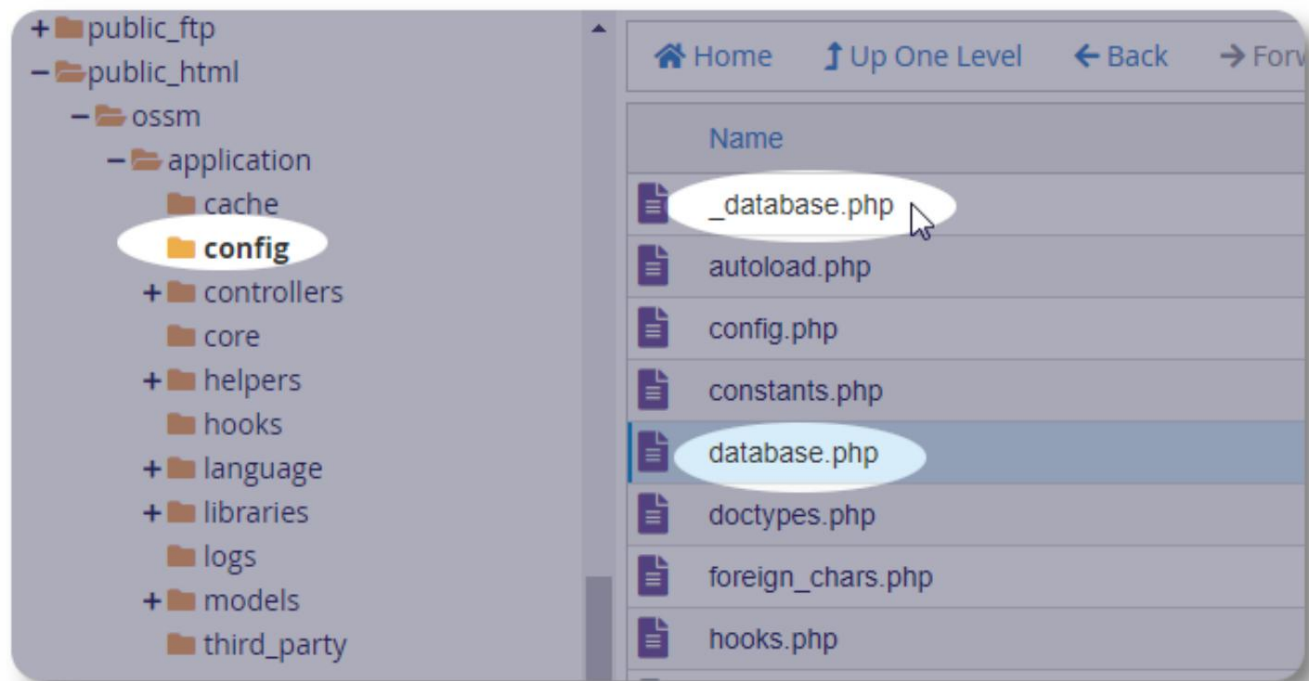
+ public_ftp
− public_html
− ossm
− application
cache
config
+ controllers
core
+ helpers
hooks
+ language
+ libraries
logs
+ models
third_party

Home
Up One Level
Back
Forw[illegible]

Name
_database.php
autoload.php
config.php
constants.php
database.php
doctypes.php
foreign_chars.php
hooks.php